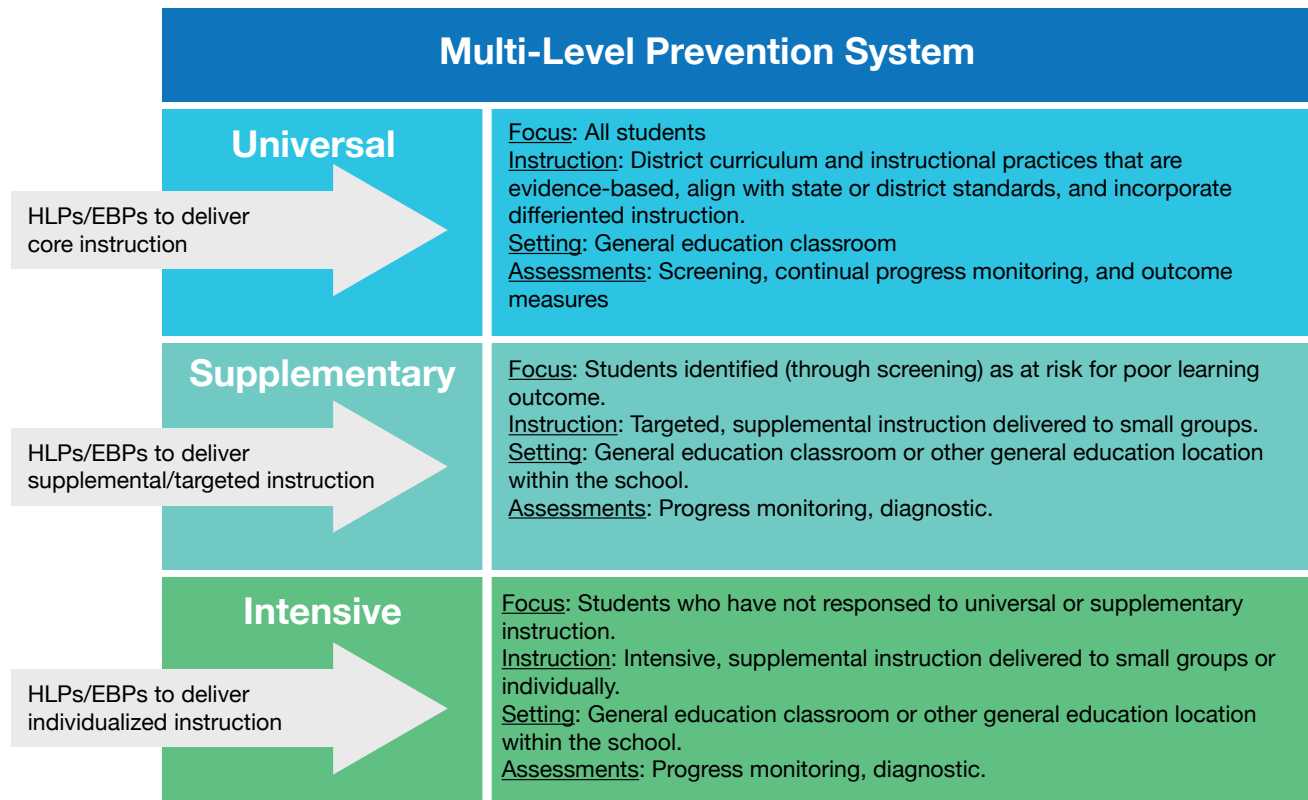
Multi-Level Prevention System

Universal

HLPs/EBPs to deliver core instruction

Focus: All students
Instruction: District curriculum and instructional practices that are evidence-based, align with state or district standards, and incorporate differiented instruction.
Setting: General education classroom
Assessments: Screening, continual progress monitoring, and outcome measures

Supplementary

HLPs/EBPs to deliver supplemental/targeted instruction

Focus: Students identified (through screening) as at risk for poor learning outcome.
Instruction: Targeted, supplemental instruction delivered to small groups.
Setting: General education classroom or other general education location within the school.
Assessments: Progress monitoring, diagnostic.

Intensive

HLPs/EBPs to deliver individualized instruction

Focus: Students who have not responsed to universal or supplementary instruction.
Instruction: Intensive, supplemental instruction delivered to small groups or individually.
Setting: General education classroom or other general education location within the school.
Assessments: Progress monitoring, diagnostic.